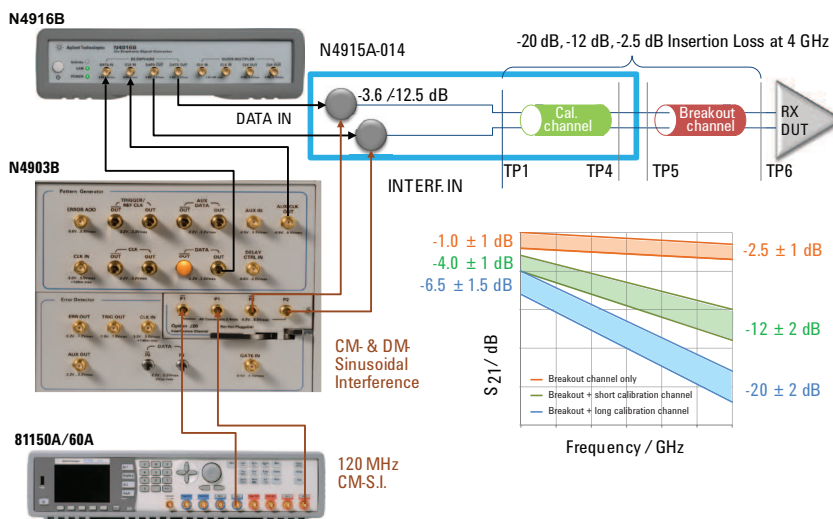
N4916B

N4915A-014

-20 dB, -12 dB, -2.5 dB Insertion Loss at 4 GHz

-3.6 /12.5 dB

DATA IN

Cal. channel

Breakout channel

RX DUT

INTERF. IN

TP1 TP4 TP5 TP6

N4903B

-1.0 ± 1 dB
-4.0 ± 1 dB
-6.5 ± 1.5 dB

-2.5 ± 1 dB

-12 ± 2 dB

-20 ± 2 dB

$S_{21}$ / dB

Breakout channel only
Breakout + short calibration channel
Breakout + long calibration channel

Frequency / GHz

CM- & DM-Sinusoidal Interference

81150A/60A

120 MHz CM-S.I.